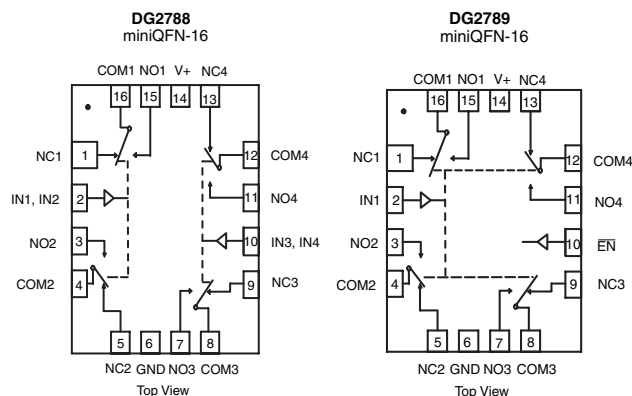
DG2788
miniQFN-16

COM1 NO1 V+ NC4
16 15 14 13

NC1 1
IN1, IN2 2
NO2 3
COM2 4

12 COM4
11 NO4
10 IN3, IN4
9 NC3

5 6 7 8
NC2 GND NO3 COM3
Top View

DG2789
miniQFN-16

COM1 NO1 V+ NC4
16 15 14 13

NC1 1
IN1 2
NO2 3
COM2 4

12 COM4
11 NO4
10 $\overline{EN}$
9 NC3

5 6 7 8
NC2 GND NO3 COM3
Top View